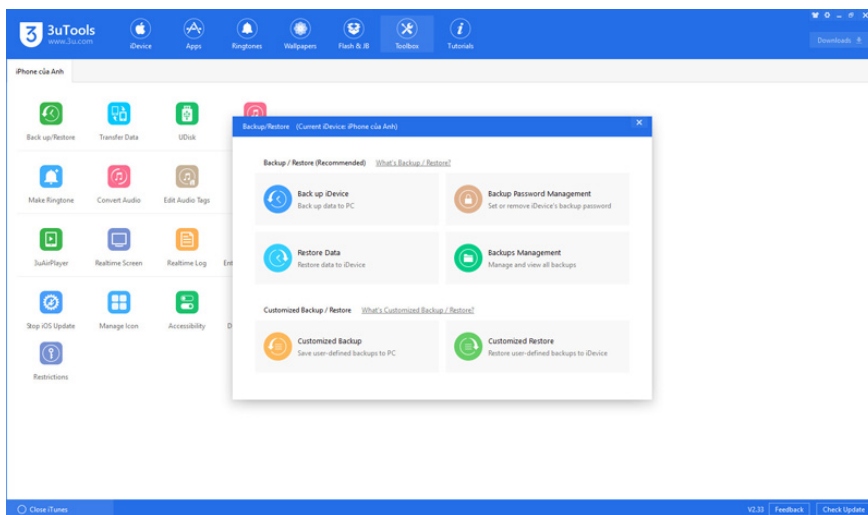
3uTools
www.3u.com

iDevice
Apps
Ringtones
Wallpapers
Flash & JB
Toolbox
Tutorials

Downloads

iPhone của Anh

Back up/Restore
Transfer Data
UDisk
Make Ringtone
Convert Audio
Edit Audio Tags
3uAirPlayer
Realtime Screen
Realtime Log
Ent
Stop iOS Update
Manage Icon
Accessibility
D
Restrictions

Backup/Restore (Current iDevice: iPhone của Anh)

Backup / Restore (Recommended) What's Backup / Restore?

Back up iDevice
Back up data to PC

Backup Password Management
Set or remove iDevice's backup password

Restore Data
Restore data to iDevice

Backups Management
Manage and view all backups

Customized Backup / Restore What's Customized Backup / Restore?

Customized Backup
Save user-defined backups to PC

Customized Restore
Restore user-defined backups to iDevice

Close iTunes
V2.33 Feedback Check Update